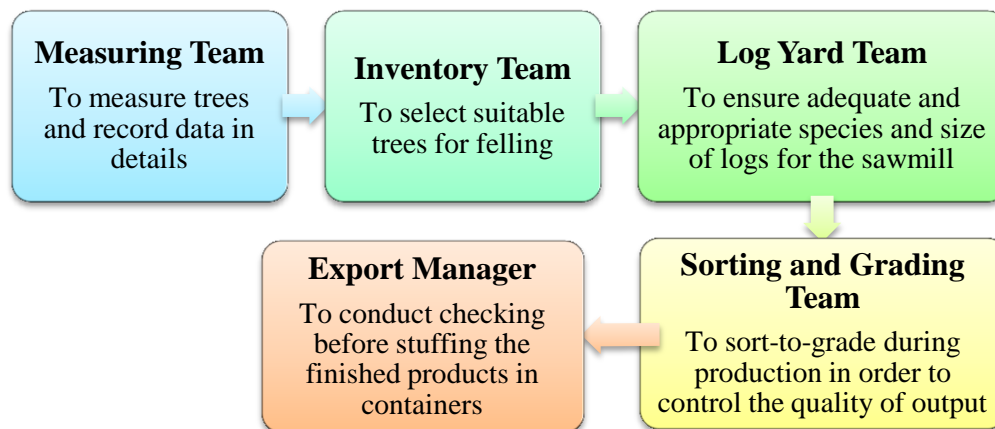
**Measuring Team**
To measure trees and record data in details

**Inventory Team**
To select suitable trees for felling

**Log Yard Team**
To ensure adequate and appropriate species and size of logs for the sawmill

**Sorting and Grading Team**
To sort-to-grade during production in order to control the quality of output

**Export Manager**
To conduct checking before stuffing the finished products in containers